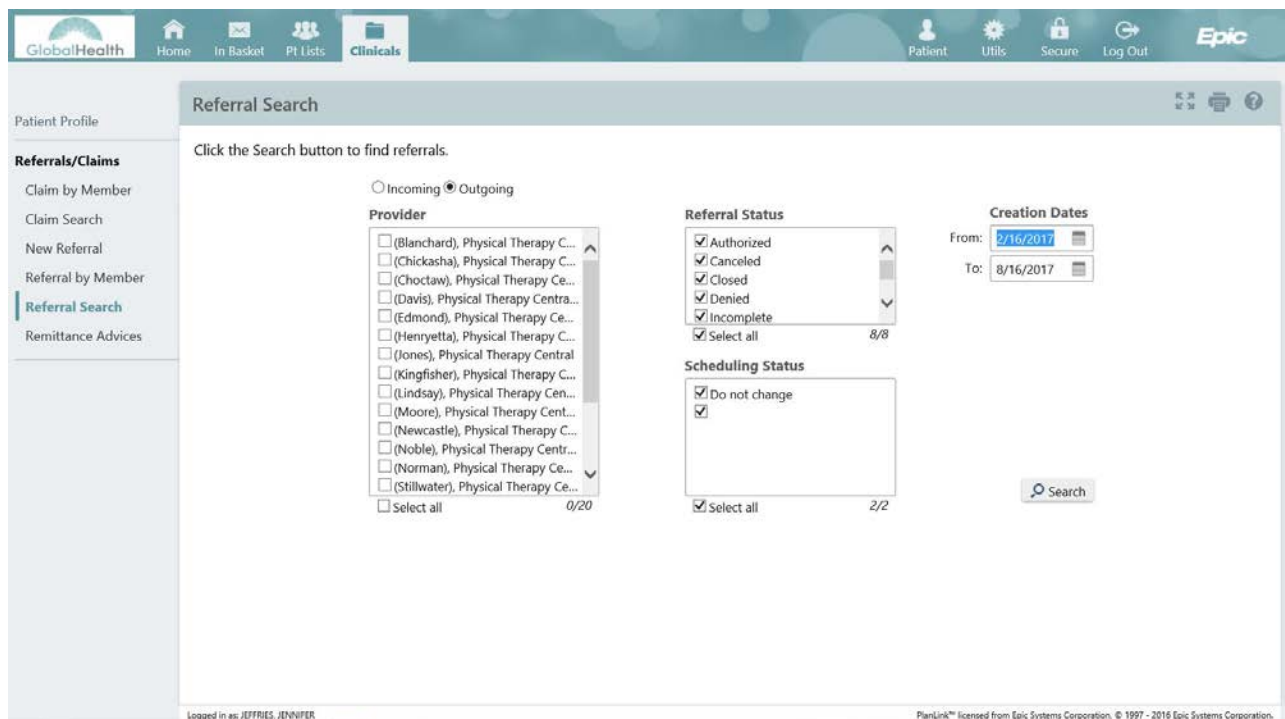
GlobalHealth Home In Basket Pt Lists Clinicals Patient Utils Secure Log Out Epic

Patient Profile

Referrals/Claims
Claim by Member
Claim Search
New Referral
Referral by Member
Referral Search
Remittance Advices

Referral Search

Click the Search button to find referrals.

Incoming Outgoing

Provider
(Blanchard), Physical Therapy C...
(Chickasha), Physical Therapy C...
(Choctaw), Physical Therapy Ce...
(Davis), Physical Therapy Centra...
(Edmond), Physical Therapy Ce...
(Henryetta), Physical Therapy C...
(Jones), Physical Therapy Central
(Kingfisher), Physical Therapy C...
(Lindsay), Physical Therapy Cen...
(Moore), Physical Therapy Cent...
(Newcastle), Physical Therapy C...
(Noble), Physical Therapy Centr...
(Norman), Physical Therapy Ce...
(Stillwater), Physical Therapy Ce...
Select all 0/20

Referral Status
Authorized
Canceled
Closed
Denied
Incomplete
Select all 8/8

Scheduling Status
Do not change
Select all 2/2

Creation Dates
From: 2/16/2017
To: 8/16/2017

Search

Logged in as: JEFFRIES, JENNIFER

PlanLink™ licensed from Epic Systems Corporation. © 1997 - 2016 Epic Systems Corporation.